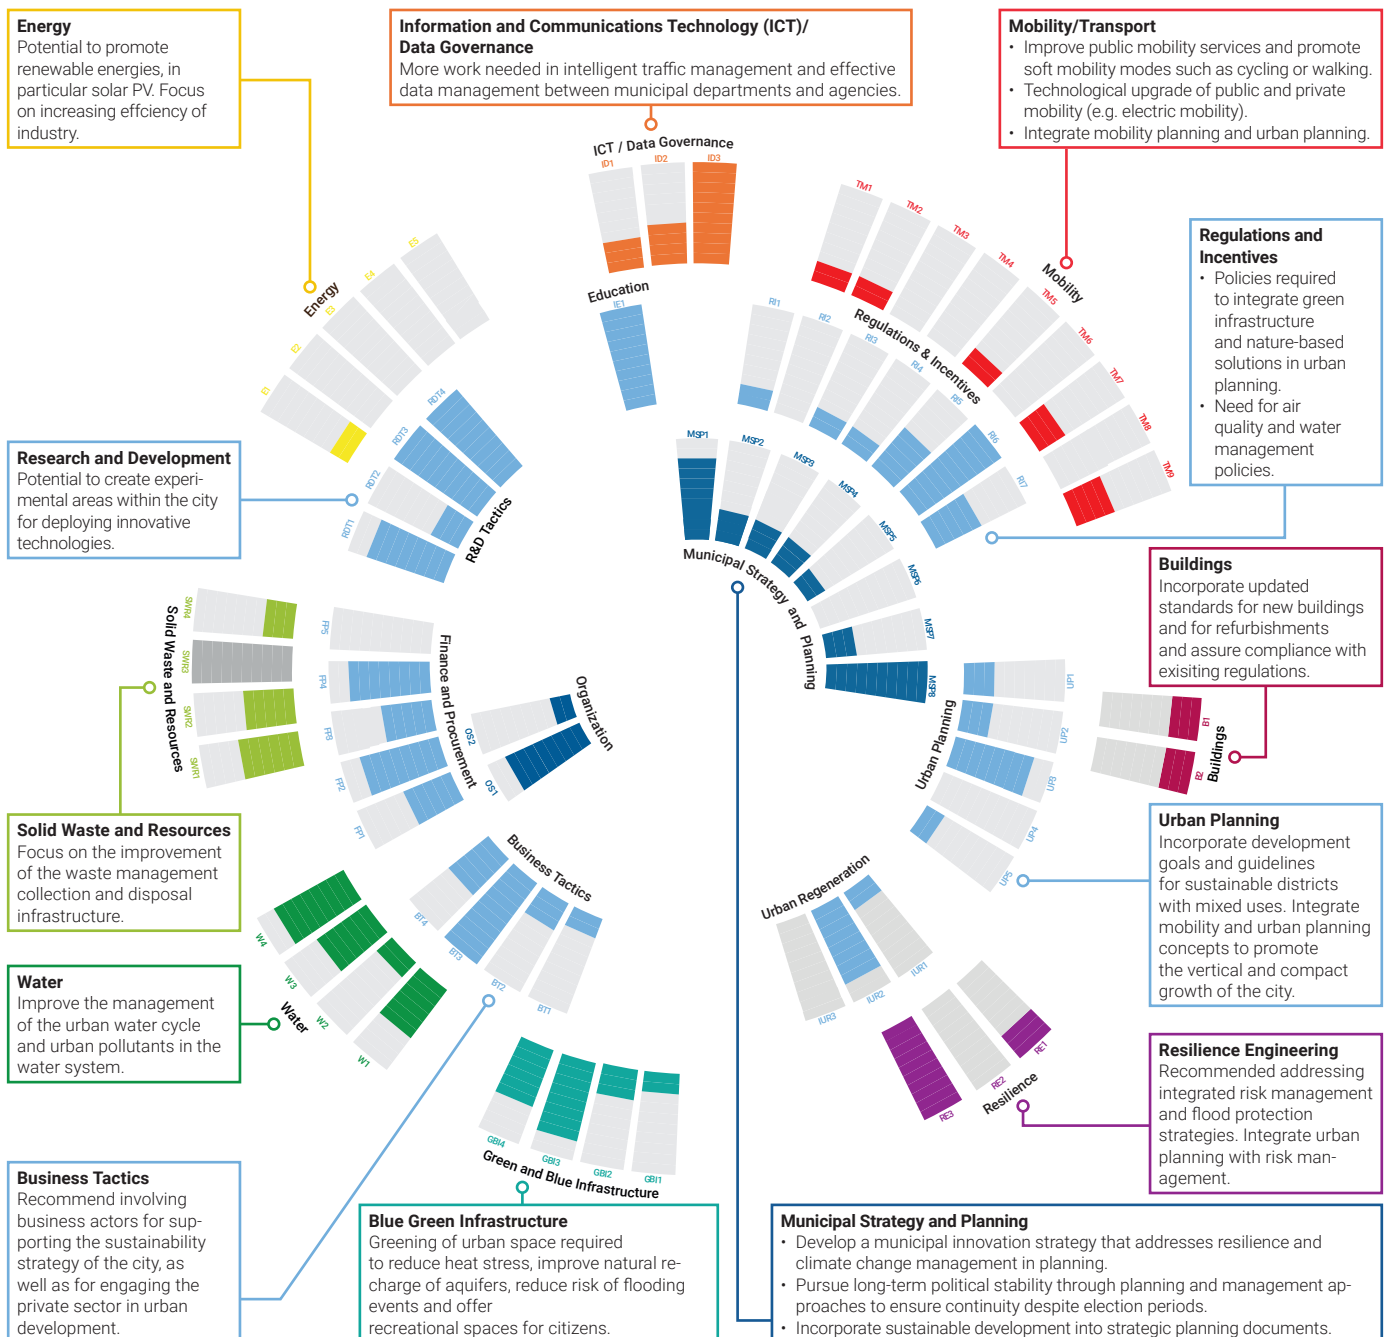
Energy
Potential to promote renewable energies, in particular solar PV. Focus on increasing effciency of industry.

Information and Communications Technology (ICT)/ Data Governance
More work needed in intelligent traffic management and effective data management between municipal departments and agencies.

Mobility/Transport
• Improve public mobility services and promote soft mobility modes such as cycling or walking.
• Technological upgrade of public and private mobility (e.g. electric mobility).
• Integrate mobility planning and urban planning.

Regulations and Incentives
• Policies required to integrate green infrastructure and nature-based solutions in urban planning.
• Need for air quality and water management policies.

Research and Development
Potential to create experimental areas within the city for deploying innovative technologies.

Buildings
Incorporate updated standards for new buildings and for refurbishments and assure compliance with exisiting regulations.

Solid Waste and Resources
Focus on the improvement of the waste management collection and disposal infrastructure.

Urban Planning
Incorporate development goals and guidelines for sustainable districts with mixed uses. Integrate mobility and urban planning concepts to promote the vertical and compact growth of the city.

Water
Improve the management of the urban water cycle and urban pollutants in the water system.

Resilience Engineering
Recommended addressing integrated risk management and flood protection strategies. Integrate urban planning with risk management.

Business Tactics
Recommend involving business actors for supporting the sustainability strategy of the city, as well as for engaging the private sector in urban development.

Blue Green Infrastructure
Greening of urban space required to reduce heat stress, improve natural recharge of aquifers, reduce risk of flooding events and offer recreational spaces for citizens.

Municipal Strategy and Planning
• Develop a municipal innovation strategy that addresses resilience and climate change management in planning.
• Pursue long-term political stability through planning and management approaches to ensure continuity despite election periods.
• Incorporate sustainable development into strategic planning documents.

ICT / Data Governance
ID1 ID2 ID3
Education
IE1
Energy
E1 E2 E3 E4 E5
Mobility
TM1 TM2 TM3 TM4 TM5 TM6 TM7 TM8 TM9
Regulations & Incentives
RI1 RI2 RI3 RI4 RI5 RI6 RI7
R&D Tactics
RDT1 RDT2 RDT3 RDT4
Municipal Strategy and Planning
MSP1 MSP2 MSP3 MSP4 MSP5 MSP6 MSP7 MSP8
Solid Waste and Resources
SWR1 SWR2 SWR3 SWR4
Finance and Procurement
FP1 FP2 FP3 FP4 FP5
Organization
OS1 OS2
Urban Planning
UP1 UP2 UP3 UP4 UP5
Buildings
B1 B2
Business Tactics
BT1 BT2 BT3 BT4
Water
W1 W2 W3 W4
Urban Regeneration
IUR1 IUR2 IUR3
Resilience
RE1 RE2 RE3
Green and Blue Infrastructure
GBI1 GBI2 GBI3 GBI4